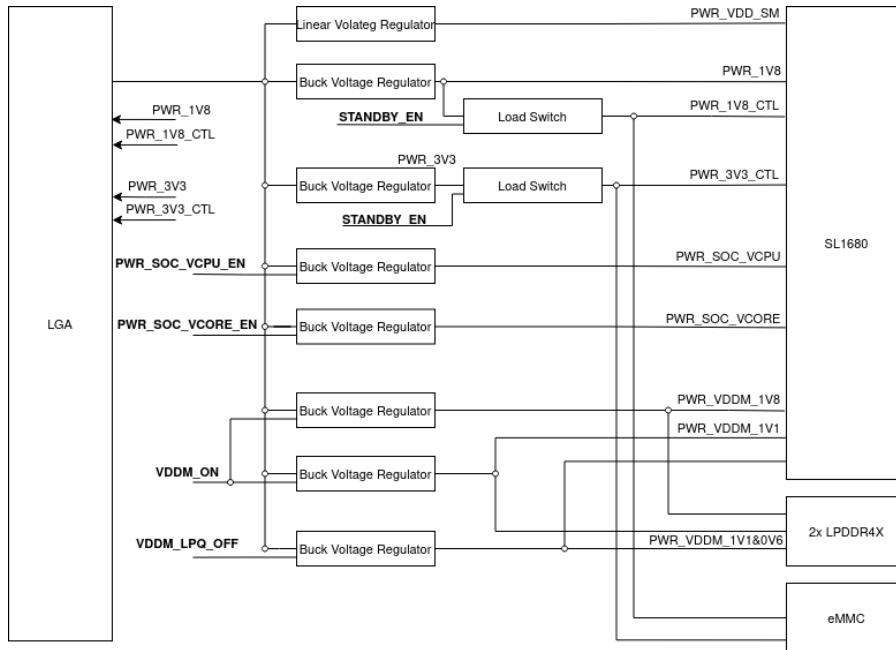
Linear Volateg Regulator
PWR_VDD_SM
Buck Voltage Regulator
PWR_1V8
PWR_1V8
PWR_1V8_CTL
STANDBY_EN
Load Switch
PWR_1V8_CTL
PWR_3V3
PWR_3V3
PWR_3V3_CTL
Buck Voltage Regulator
Load Switch
PWR_3V3_CTL
STANDBY_EN
PWR_SOC_VCPU_EN
Buck Voltage Regulator
PWR_SOC_VCPU
SL1680
LGA
PWR_SOC_VCORE_EN
Buck Voltage Regulator
PWR_SOC_VCORE
Buck Voltage Regulator
PWR_VDDM_1V8
PWR_VDDM_1V1
VDDM_ON
Buck Voltage Regulator
2x LPDDR4X
VDDM_LPQ_OFF
Buck Voltage Regulator
PWR_VDDM_1V1&0V6
eMMC